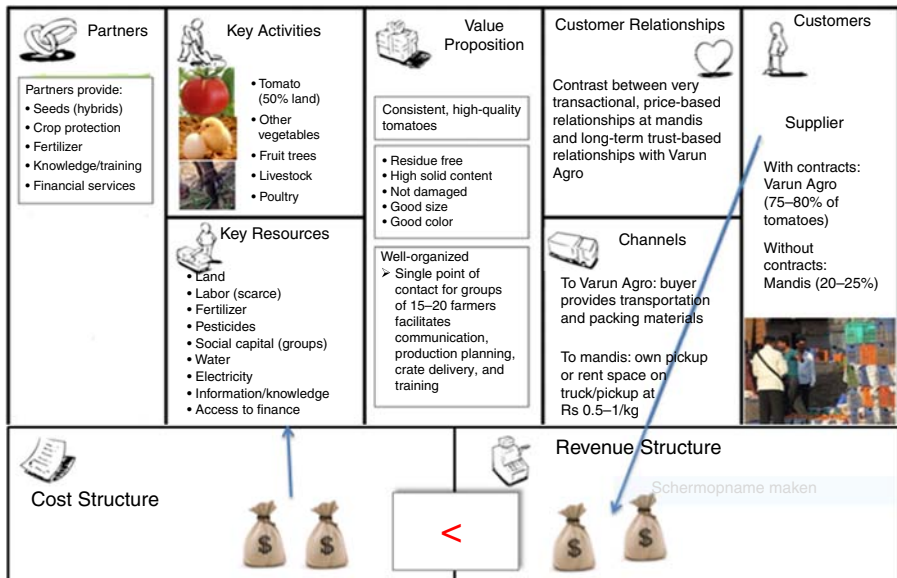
Partners

Partners provide:
• Seeds (hybrids)
• Crop protection
• Fertilizer
• Knowledge/training
• Financial services

Key Activities

• Tomato (50% land)
• Other vegetables
• Fruit trees
• Livestock
• Poultry

Key Resources

• Land
• Labor (scarce)
• Fertilizer
• Pesticides
• Social capital (groups)
• Water
• Electricity
• Information/knowledge
• Access to finance

Value Proposition

Consistent, high-quality tomatoes

• Residue free
• High solid content
• Not damaged
• Good size
• Good color

Well-organized
➢ Single point of contact for groups of 15–20 farmers facilitates communication, production planning, crate delivery, and training

Customer Relationships

Contrast between very transactional, price-based relationships at mandis and long-term trust-based relationships with Varun Agro

Channels

To Varun Agro: buyer provides transportation and packing materials

To mandis: own pickup or rent space on truck/pickup at Rs 0.5–1/kg

Customers

Supplier

With contracts: Varun Agro (75–80% of tomatoes)

Without contracts: Mandis (20–25%)

Cost Structure

<

Revenue Structure

Schermopname maken